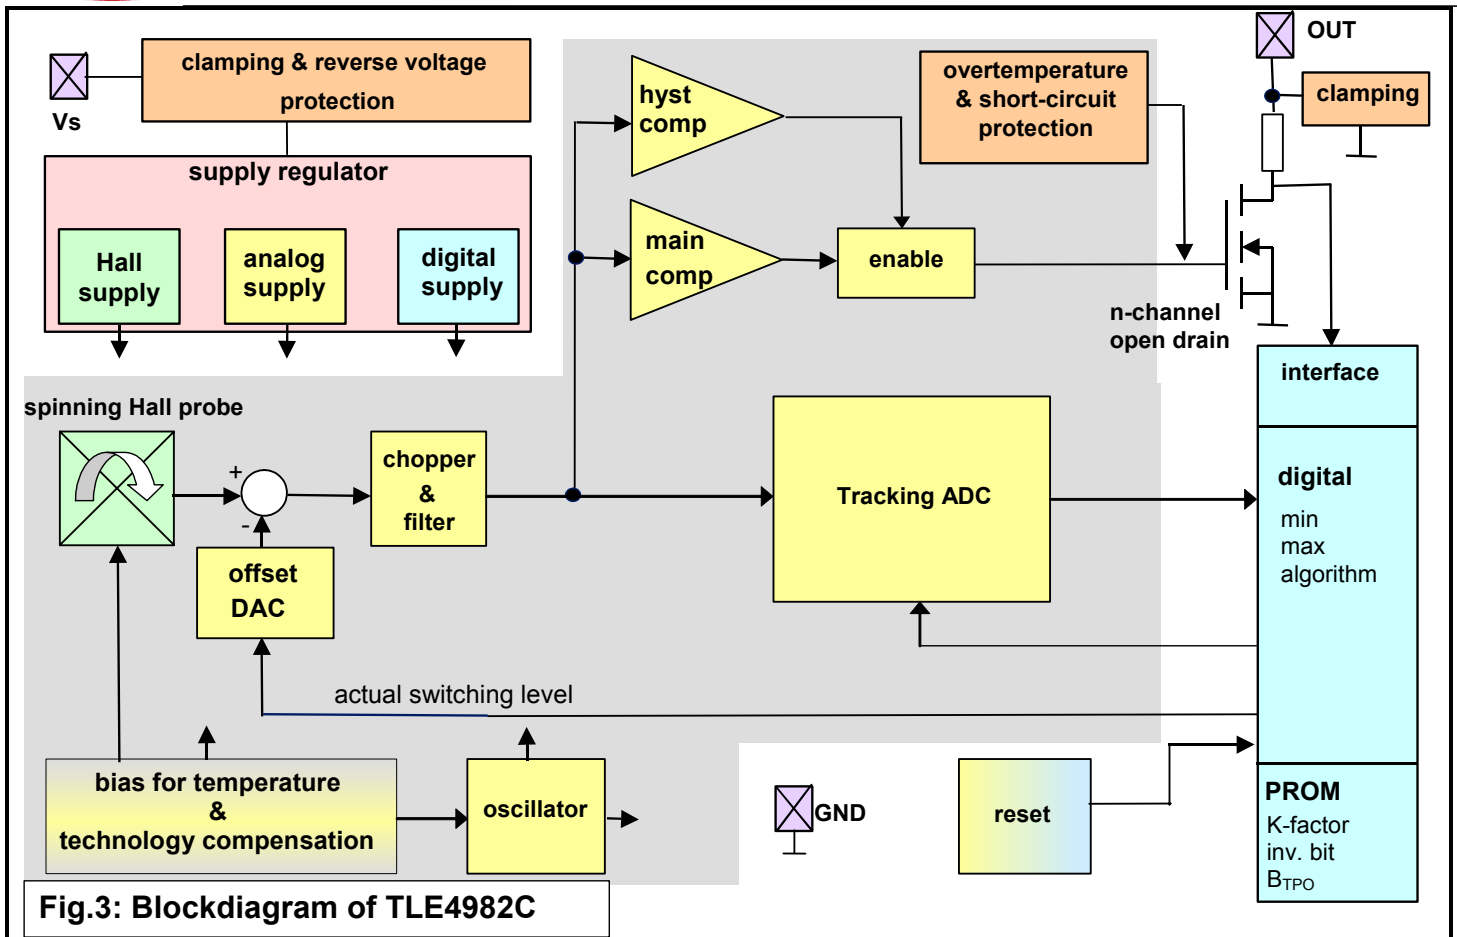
Vs

clamping & reverse voltage protection

supply regulator

Hall supply

analog supply

digital supply

hyst comp

main comp

overtemperature & short-circuit protection

enable

OUT

clamping

n-channel open drain

interface

spinning Hall probe

+

-

chopper & filter

Tracking ADC

digital

min max algorithm

offset DAC

actual switching level

bias for temperature & technology compensation

oscillator

GND

reset

PROM

K-factor inv. bit $B_{TPO}$

Fig.3: Blockdiagram of TLE4982C